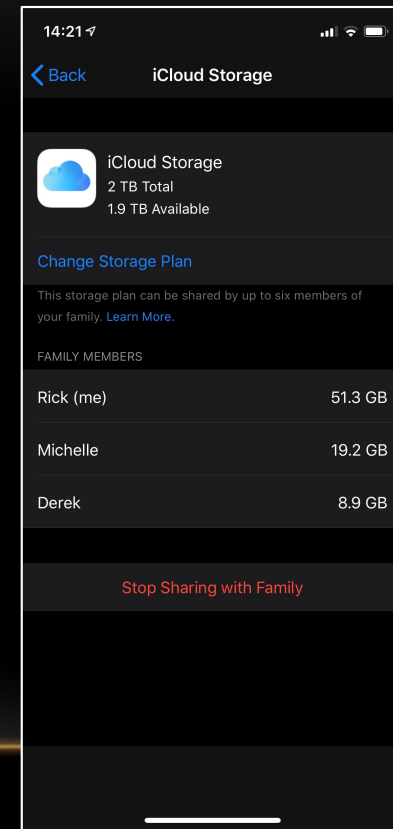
14:21

Back iCloud Storage

iCloud Storage
2 TB Total
1.9 TB Available

Change Storage Plan

This storage plan can be shared by up to six members of your family. Learn More.

FAMILY MEMBERS

| | |
|---|---|
| Rick (me) | 51.3 GB |
| Michelle | 19.2 GB |
| Derek | 8.9 GB |

Stop Sharing with Family